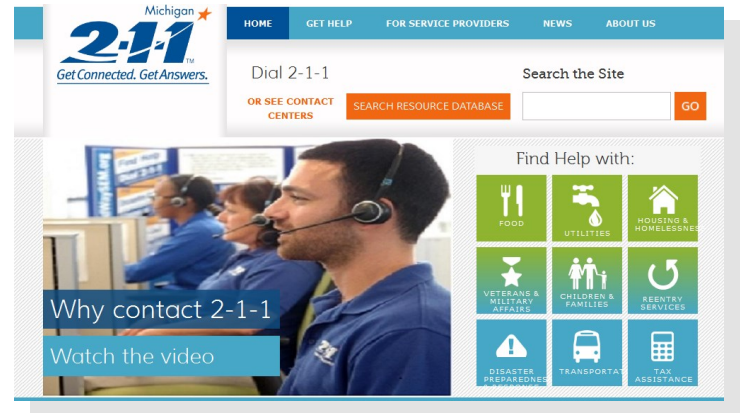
Michigan 2-1-1 TM
Get Connected. Get Answers.

HOME GET HELP FOR SERVICE PROVIDERS NEWS ABOUT US

Dial 2-1-1

OR SEE CONTACT CENTERS

SEARCH RESOURCE DATABASE

Search the Site

GO

Why contact 2-1-1

Watch the video

Find Help with:

FOOD

UTILITIES

HOUSING & HOMELESSNE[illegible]

VETERANS & MILITARY AFFAIRS

CHILDREN & FAMILIES

REENTRY SERVICES

DISASTER PREPAREDNE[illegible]

TRANSPORTAT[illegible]

TAX ASSISTANCE